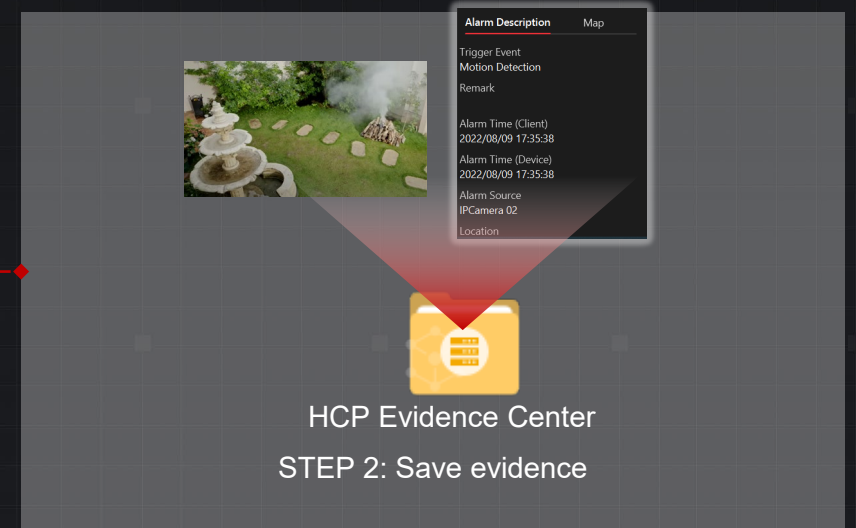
Alarm Description
Map

Trigger Event
Motion Detection

Remark

Alarm Time (Client)
2022/08/09 17:35:38

Alarm Time (Device)
2022/08/09 17:35:38

Alarm Source
IPCamera 02

Location

HCP Evidence Center

STEP 2: Save evidence